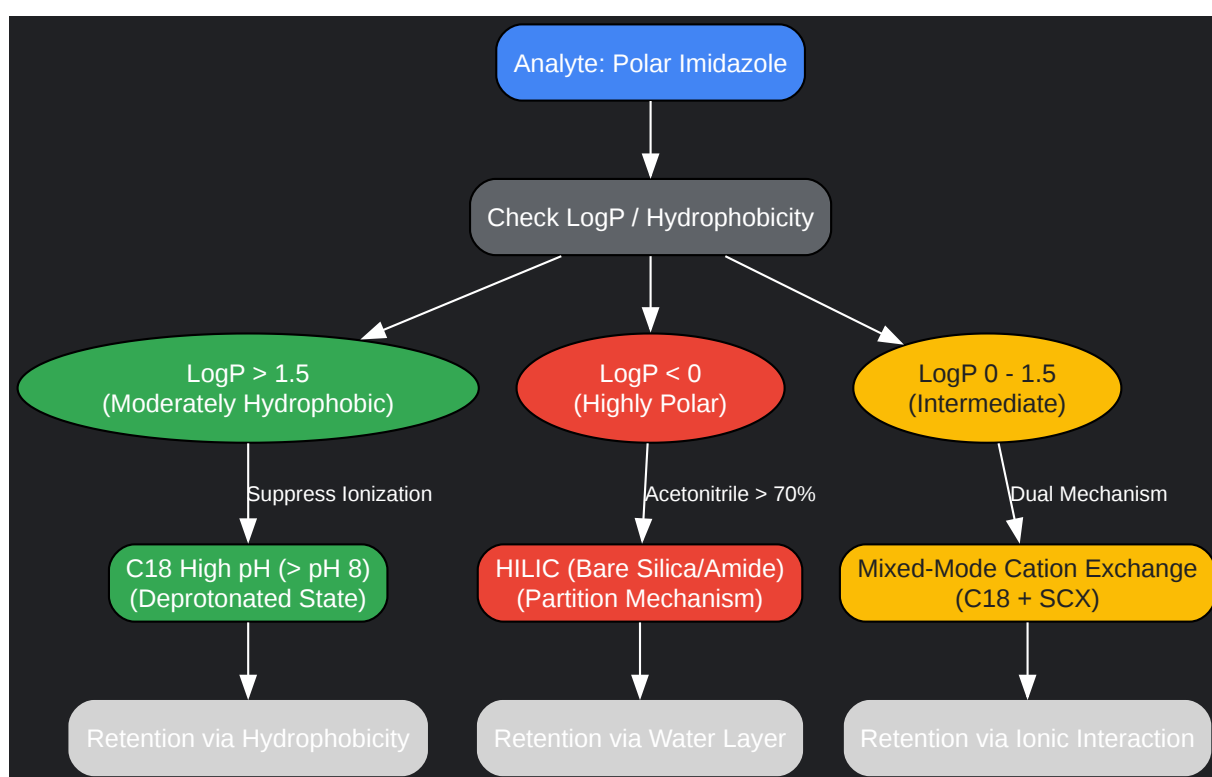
Analyte: Polar Imidazole

Check LogP / Hydrophobicity

LogP > 1.5
(Moderately Hydrophobic)

LogP < 0
(Highly Polar)

LogP 0 - 1.5
(Intermediate)

Suppress Ionization

Acetonitrile > 70%

Dual Mechanism

C18 High pH (> pH 8)
(Deprotonated State)

HILIC (Bare Silica/Amide)
(Partition Mechanism)

Mixed-Mode Cation Exchange
(C18 + SCX)

Retention via Hydrophobicity

Retention via Water Layer

Retention via Ionic Interaction